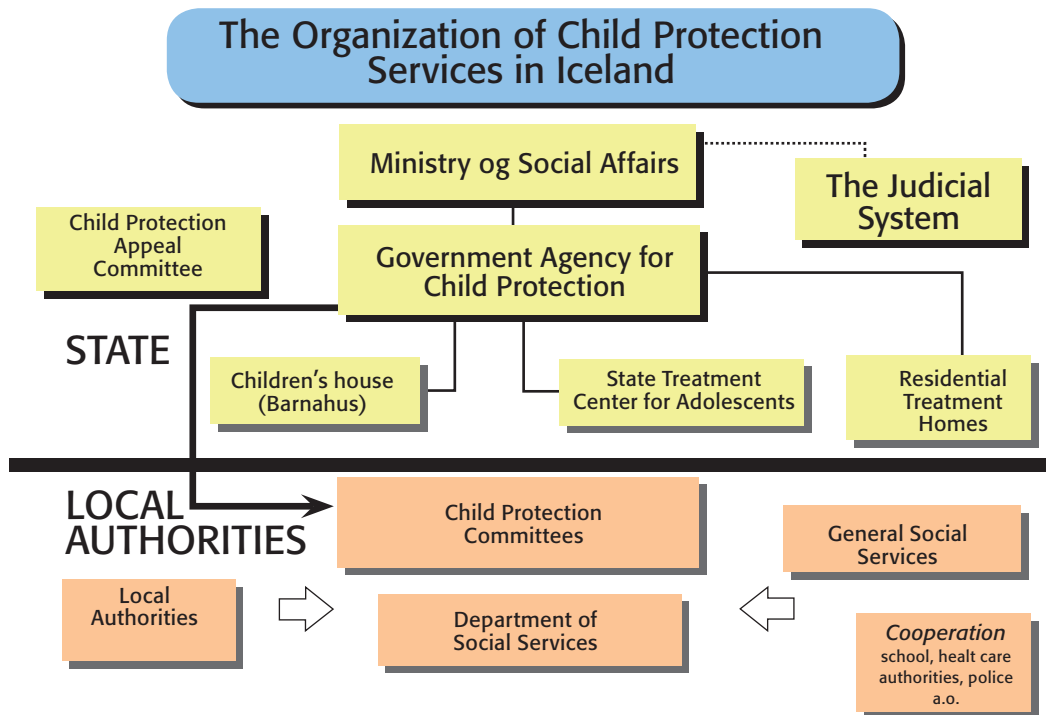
The Organization of Child Protection Services in Iceland

Ministry og Social Affairs

The Judicial System

Child Protection Appeal Committee

Government Agency for Child Protection

STATE

Children's house (Barnahus)

State Treatment Center for Adolescents

Residential Treatment Homes

LOCAL AUTHORITIES

Child Protection Committees

General Social Services

Local Authorities

Department of Social Services

Cooperation
school, healt care authorities, police a.o.